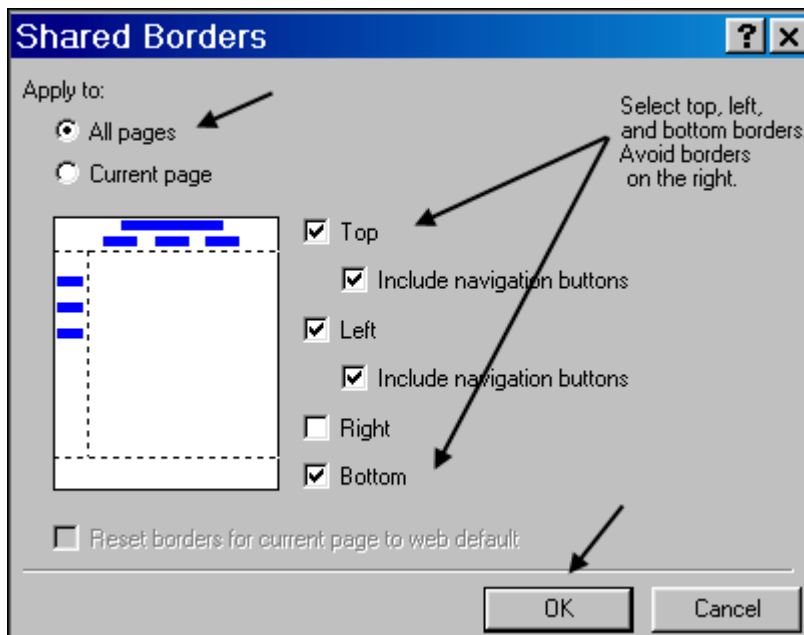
Shared Borders

?

Apply to:

All pages

Current page

Select top, left, and bottom borders. Avoid borders on the right.

Top

Include navigation buttons

Left

Include navigation buttons

Right

Bottom

Reset borders for current page to web default

OK

Cancel